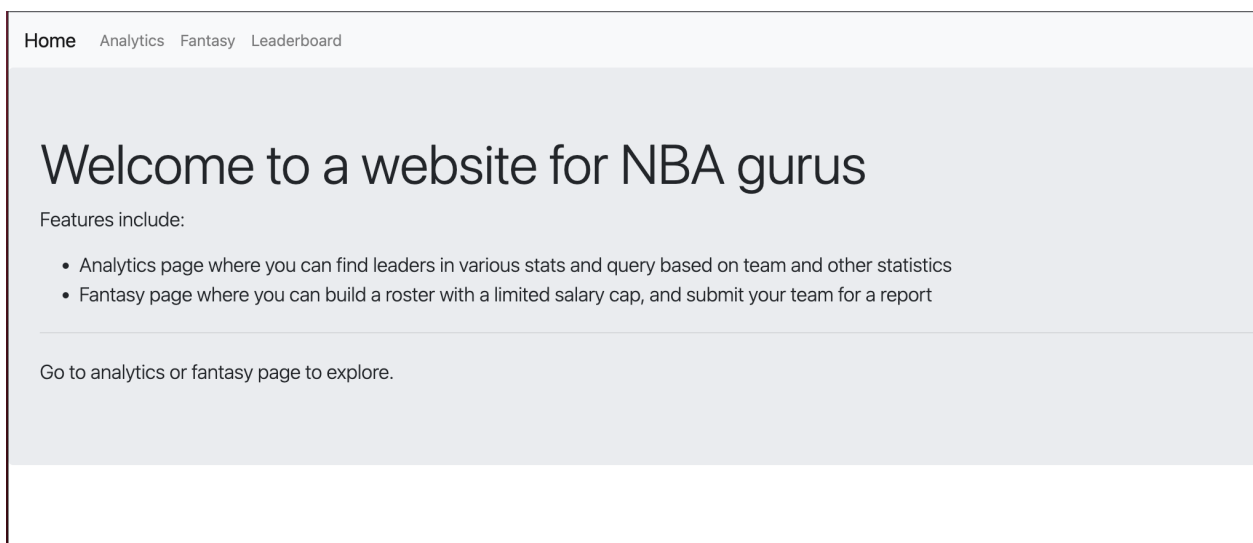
Home Analytics Fantasy Leaderboard

# Welcome to a website for NBA gurus

Features include:

- Analytics page where you can find leaders in various stats and query based on team and other statistics
- Fantasy page where you can build a roster with a limited salary cap, and submit your team for a report

Go to analytics or fantasy page to explore.